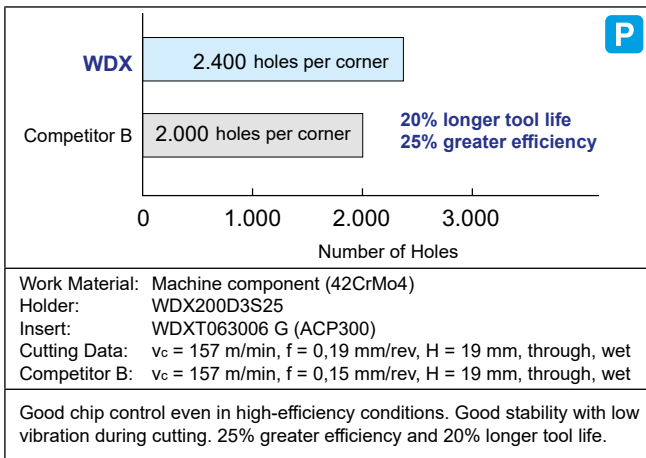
P

WDX 2.400 holes per corner

Competitor B 2.000 holes per corner

20% longer tool life
25% greater efficiency

0 1.000 2.000 3.000

Number of Holes

| | |
|---|---|
| Work Material: | Machine component (42CrMo4) |
| Holder: | WDX200D3S25 |
| Insert: | WDXT063006 G (ACP300) |
| Cutting Data: | $v_c$ = 157 m/min, f = 0,19 mm/rev, H = 19 mm, through, wet |
| Competitor B: | $v_c$ = 157 m/min, f = 0,15 mm/rev, H = 19 mm, through, wet |

Good chip control even in high-efficiency conditions. Good stability with low vibration during cutting. 25% greater efficiency and 20% longer tool life.